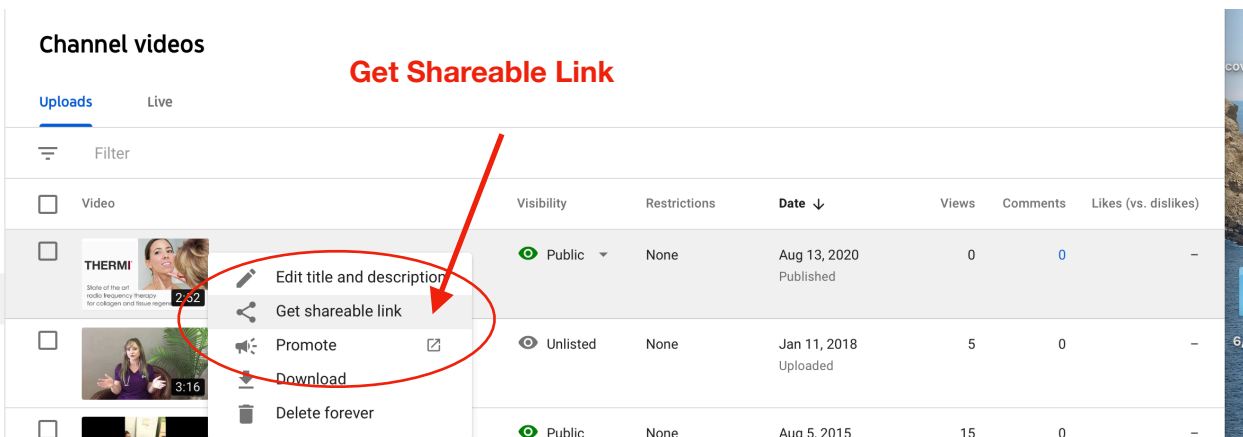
Channel videos

Get Shareable Link

Uploads Live

Filter

| Video | Visibility | Restrictions | Date ↓ | Views | Comments | Likes (vs. dislikes) |
|---|---|---|---|---|---|---|
| THERMI State of the art radio frequency therapy for collagen and tissue regen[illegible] 2:52 | Public | None | Aug 13, 2020 Published | 0 | 0 | – |
| 3:16 | Unlisted | None | Jan 11, 2018 Uploaded | 5 | 0 | – |
| | Public | None | Aug 5, 2015 | 15 | 0 | – |

Edit title and description
Get shareable link
Promote
Download
Delete forever

cov
6